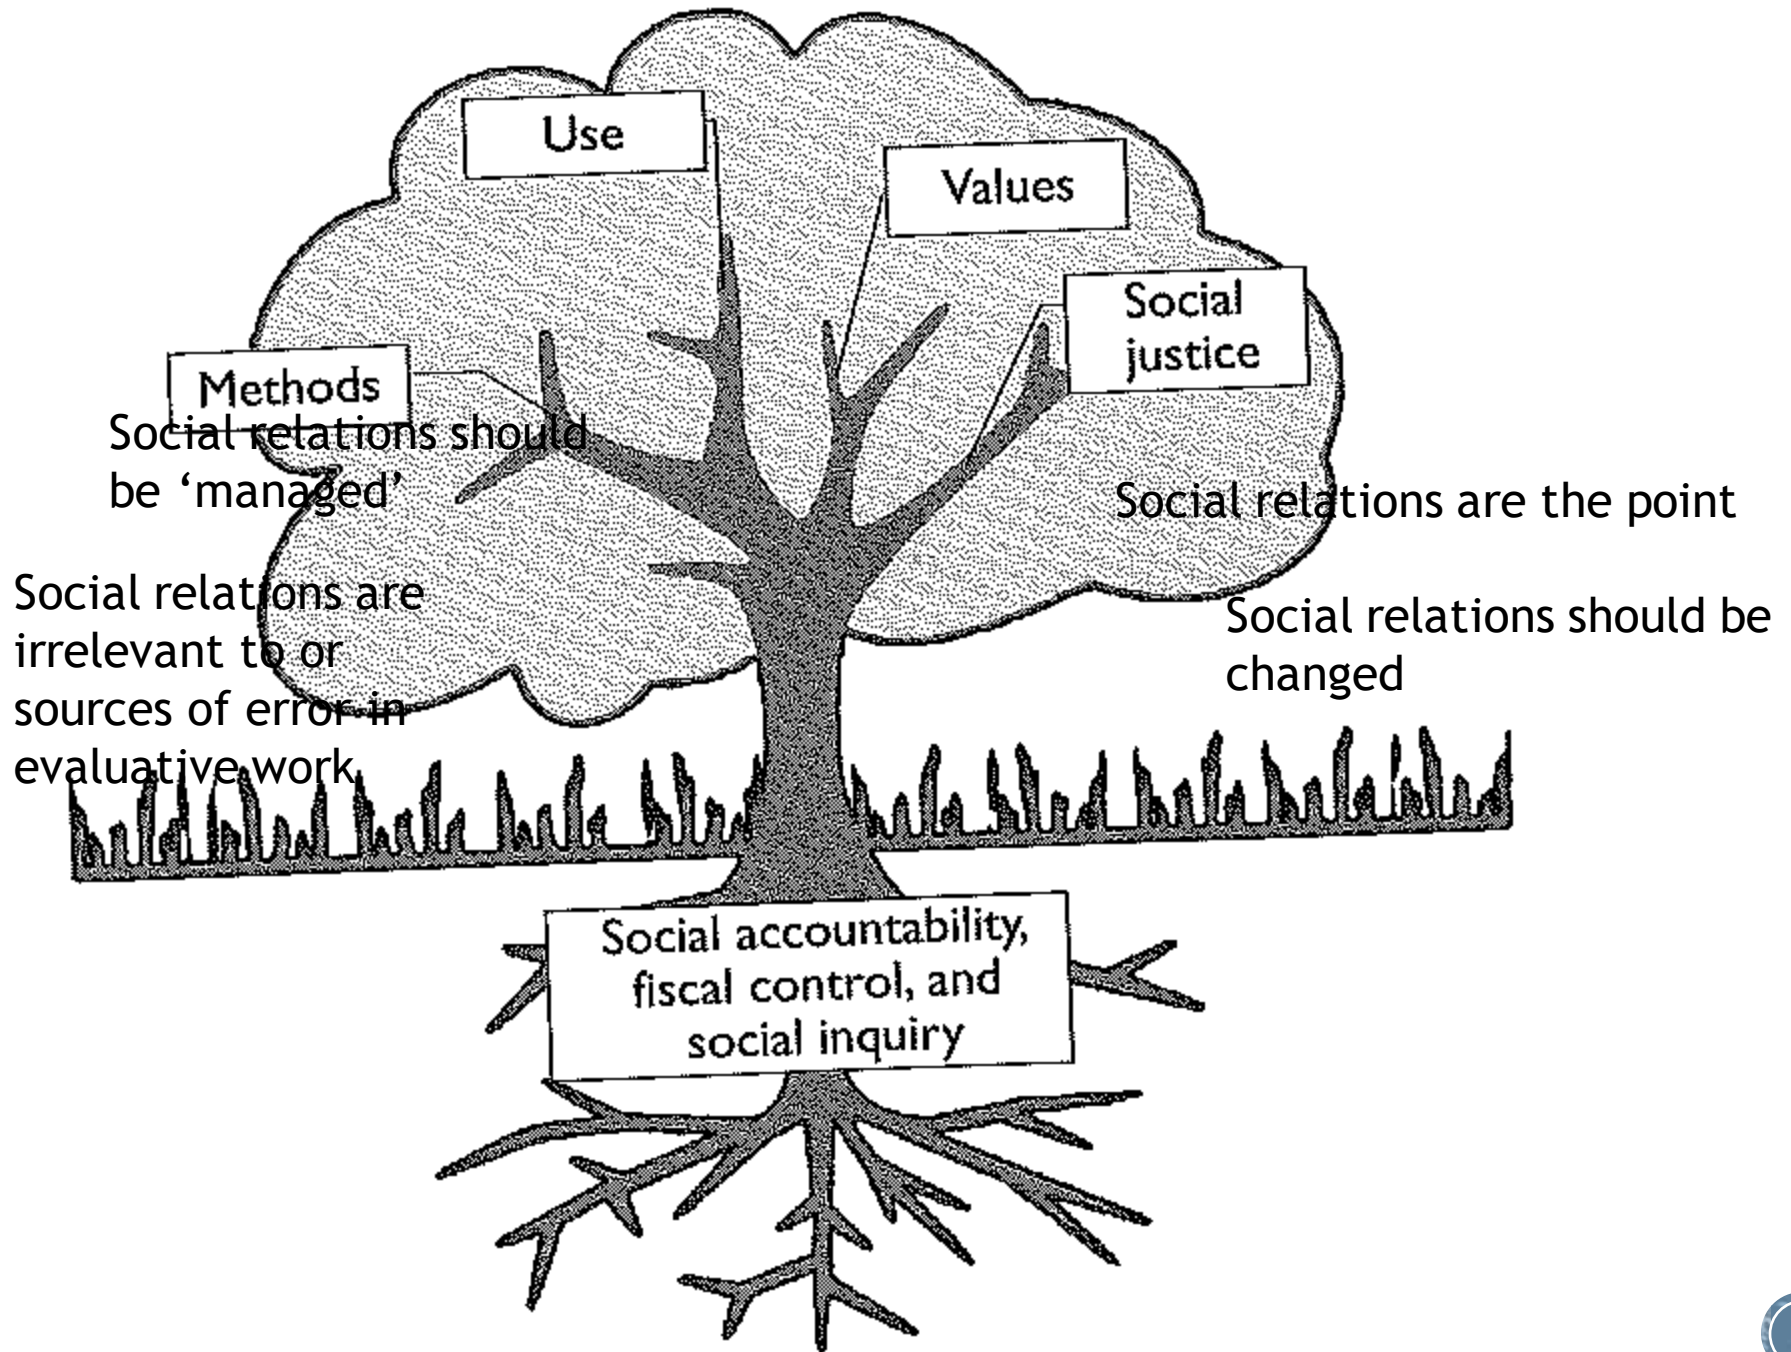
Use

Values

Social justice

Methods

Social relations should be ‘managed’

Social relations are the point

Social relations are irrelevant to or sources of error in evaluative work

Social relations should be changed

Social accountability, fiscal control, and social inquiry